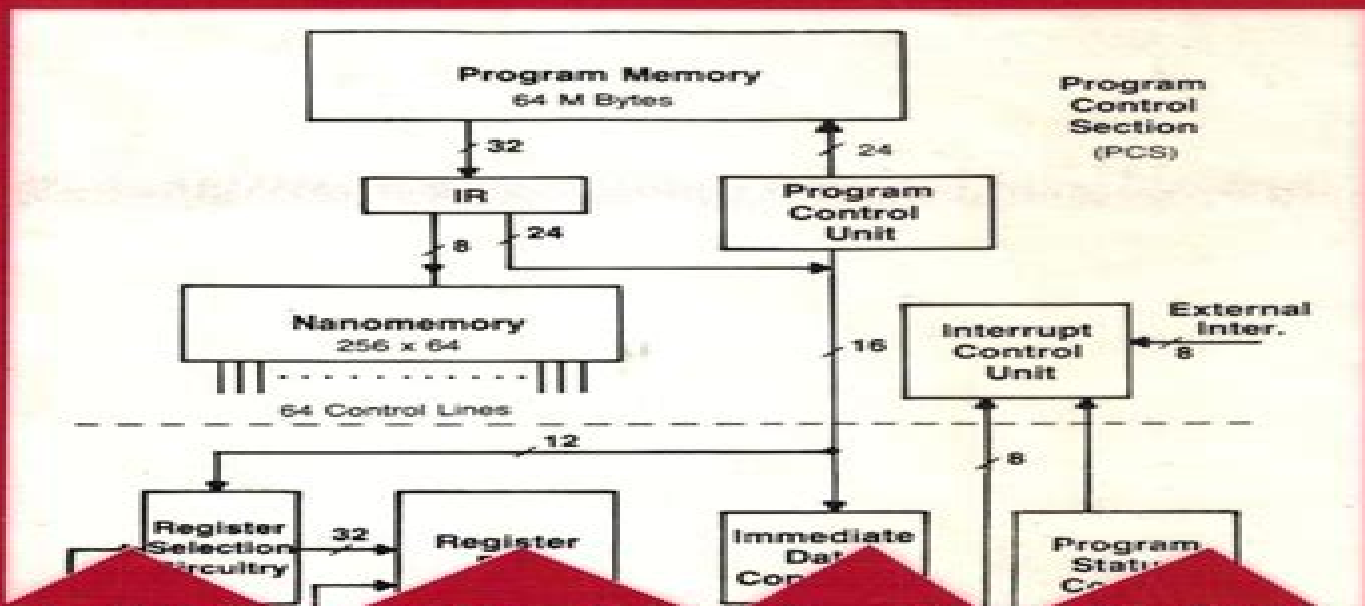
Program Memory
64 M Bytes

Program
Control
Section
(PCS)

32

24

IR

Program
Control
Unit

8

24

Nanomemory
256 x 64

16

Interrupt
Control
Unit

External
Inter.

8

64 Control Lines

12

8

Register
Selection
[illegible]ircuitry

32

Register
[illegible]

Immediate
Dat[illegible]
Co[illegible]

Program
Statu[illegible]
Co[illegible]